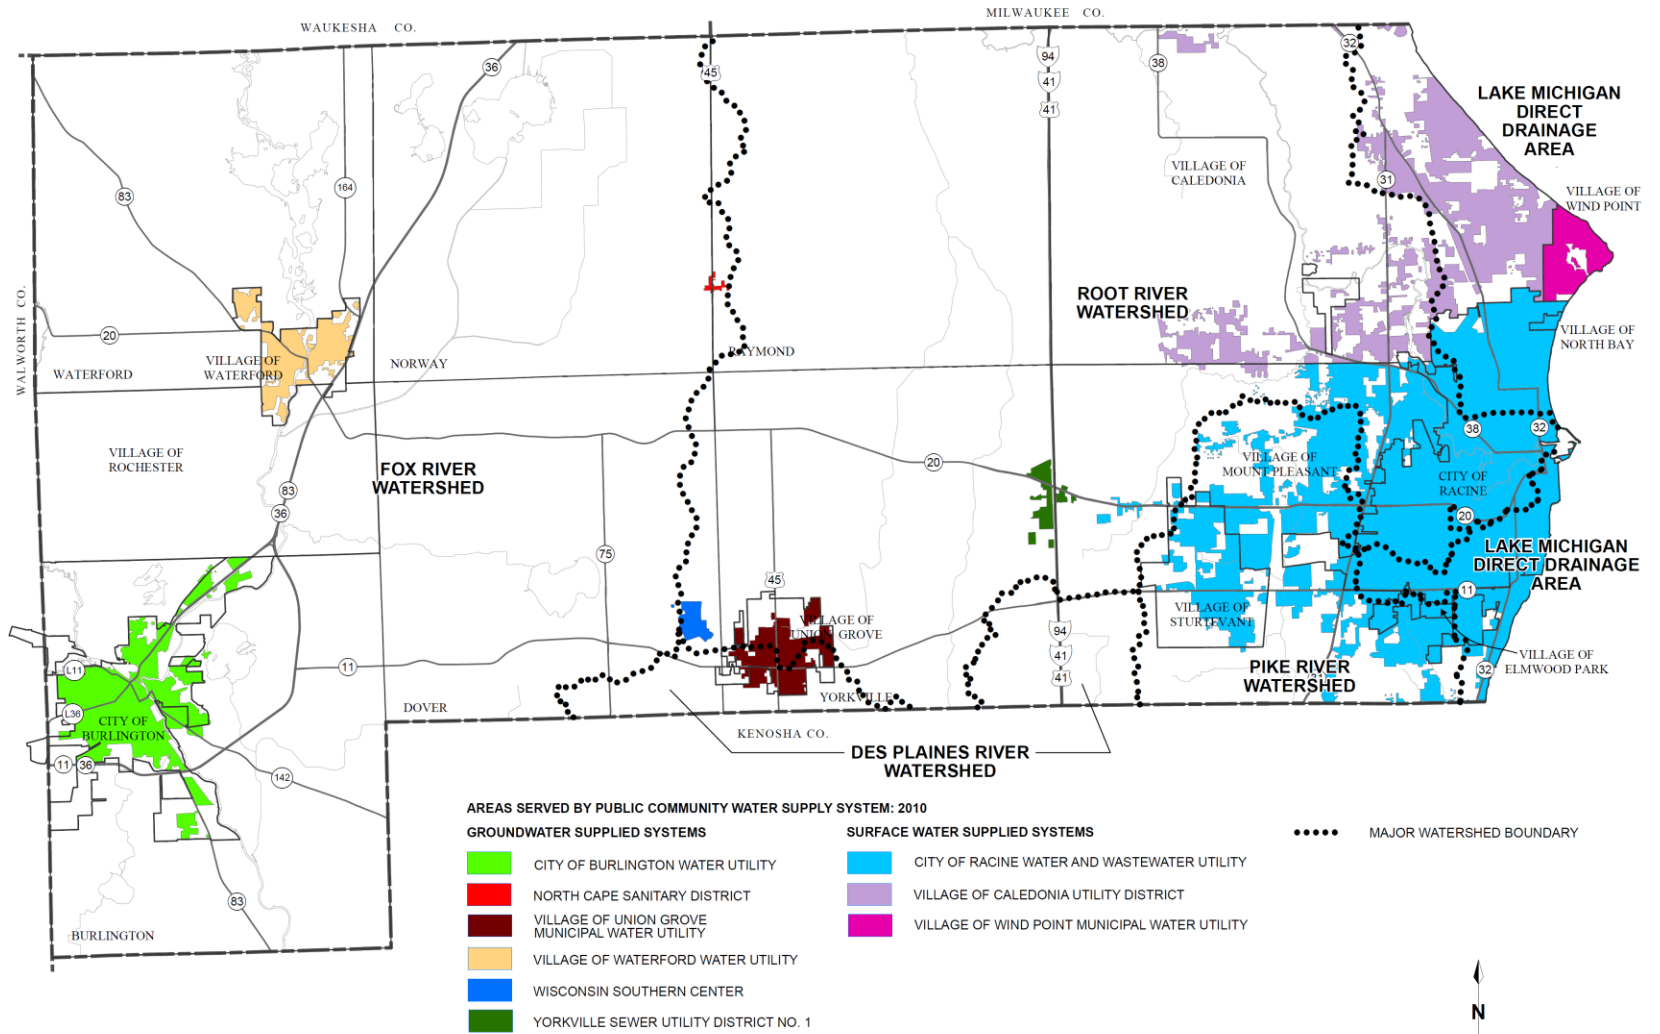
WAUKESHA CO.

MILWAUKEE CO.

WALWORTH CO.

KENOSHA CO.

LAKE MICHIGAN DIRECT DRAINAGE AREA

VILLAGE OF WIND POINT

VILLAGE OF CALEDONIA

ROOT RIVER WATERSHED

VILLAGE OF NORTH BAY

RAYMOND

NORWAY

WATERFORD

VILLAGE OF WATERFORD

VILLAGE OF ROCHESTER

FOX RIVER WATERSHED

VILLAGE OF MOUNT PLEASANT

CITY OF RACINE

LAKE MICHIGAN DIRECT DRAINAGE AREA

VILLAGE OF STURTEVANT

VILLAGE OF UNION GROVE

YORKVILLE

PIKE RIVER WATERSHED

VILLAGE OF ELMWOOD PARK

DOVER

CITY OF BURLINGTON

DES PLAINES RIVER WATERSHED

BURLINGTON

36 45 94 41 41 38 32 31 83 164 20 38 32 20 83 36 75 45 20 11 11 32 94 41 41 L11 L36 11 36 142 83

AREAS SERVED BY PUBLIC COMMUNITY WATER SUPPLY SYSTEM: 2010

GROUNDWATER SUPPLIED SYSTEMS

CITY OF BURLINGTON WATER UTILITY

NORTH CAPE SANITARY DISTRICT

VILLAGE OF UNION GROVE MUNICIPAL WATER UTILITY

VILLAGE OF WATERFORD WATER UTILITY

WISCONSIN SOUTHERN CENTER

YORKVILLE SEWER UTILITY DISTRICT NO. 1

SURFACE WATER SUPPLIED SYSTEMS

CITY OF RACINE WATER AND WASTEWATER UTILITY

VILLAGE OF CALEDONIA UTILITY DISTRICT

VILLAGE OF WIND POINT MUNICIPAL WATER UTILITY

MAJOR WATERSHED BOUNDARY

N